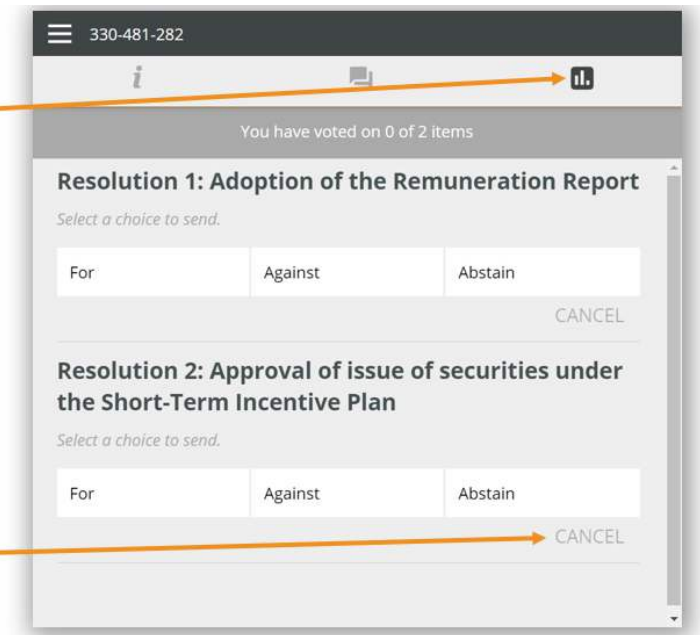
330-481-282

i

You have voted on 0 of 2 items

Resolution 1: Adoption of the Remuneration Report

Select a choice to send.

| For | Against | Abstain |
|---|---|---|

CANCEL

Resolution 2: Approval of issue of securities under the Short-Term Incentive Plan

Select a choice to send.

| For | Against | Abstain |
|---|---|---|

CANCEL